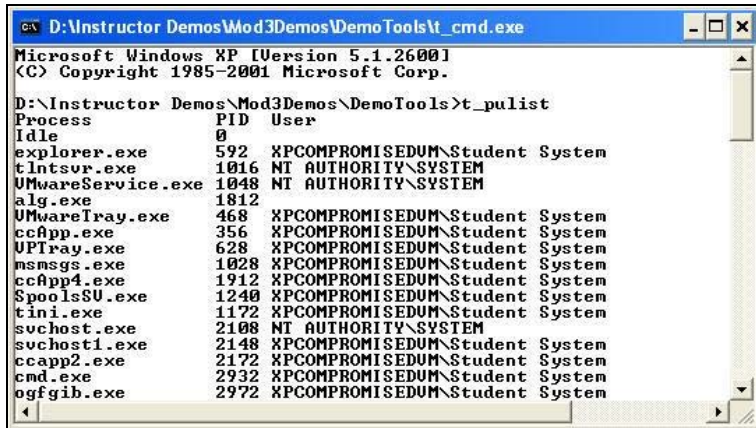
D:\Instructor Demos\Mod3Demos\DemoTools\t_cmd.exe

Microsoft Windows XP [Version 5.1.2600]
(C) Copyright 1985-2001 Microsoft Corp.

D:\Instructor Demos\Mod3Demos\DemoTools>t_pulist

| Process | PID | User |
|---|---|---|
| Idle | 0 | |
| explorer.exe | 592 | XPCOMPROMISEDVM\Student System |
| tlntsvr.exe | 1016 | NT AUTHORITY\SYSTEM |
| VMwareService.exe | 1048 | NT AUTHORITY\SYSTEM |
| alg.exe | 1812 | |
| VMwareTray.exe | 468 | XPCOMPROMISEDVM\Student System |
| ccApp.exe | 356 | XPCOMPROMISEDVM\Student System |
| VPTray.exe | 628 | XPCOMPROMISEDVM\Student System |
| msmsgs.exe | 1028 | XPCOMPROMISEDVM\Student System |
| ccApp4.exe | 1912 | XPCOMPROMISEDVM\Student System |
| SpoolsSV.exe | 1240 | XPCOMPROMISEDVM\Student System |
| tini.exe | 1172 | XPCOMPROMISEDVM\Student System |
| svchost.exe | 2108 | NT AUTHORITY\SYSTEM |
| svchost1.exe | 2148 | XPCOMPROMISEDVM\Student System |
| ccapp2.exe | 2172 | XPCOMPROMISEDVM\Student System |
| cmd.exe | 2932 | XPCOMPROMISEDVM\Student System |
| ogfgib.exe | 2972 | XPCOMPROMISEDVM\Student System |